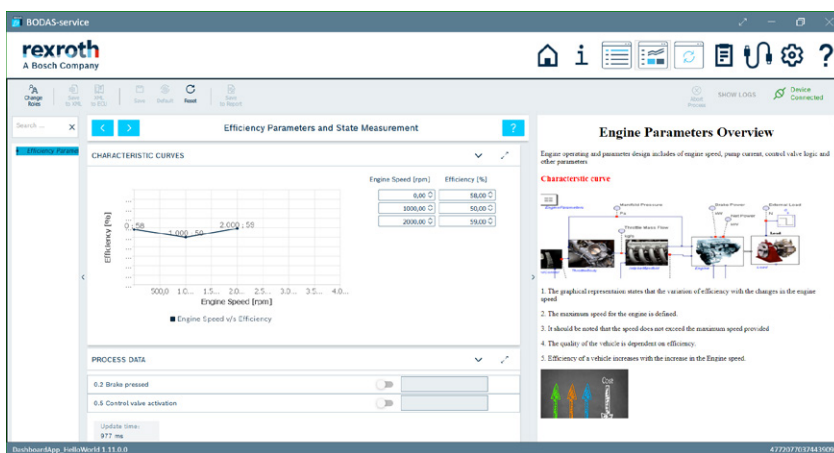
BODAS-service

rexroth
A Bosch Company

Change fonts | Save to XML | XML to ECU | Save | Default | Reset | Save to Report

Abort Process | SHOW LOGS | Device Connected

Search ...

Efficiency Parame

Efficiency Parameters and State Measurement

?

CHARACTERISTIC CURVES

Efficiency [%]

0, 58

1,000, 50

2,000, 59

500,0 1.0... 1.5... 2.0... 2.5... 3.0... 3.5... 4.0...

Engine Speed [rpm]

Engine Speed v/s Efficiency

| Engine Speed [rpm] | Efficiency [%] |
|---|---|
| 0,00 | 58,00 |
| 1000,00 | 50,00 |
| 2000,00 | 59,00 |

PROCESS DATA

0.2 Brake pressed

0.5 Control valve activation

Update time:
977 ms

Engine Parameters Overview

Engine operating and parameters design includes of engine speed, pump current, control valve logic and other parameters

Characteristic curve

Engine Parameters

Manifold Pressure

Throttle Mass Flow

Brake Power

External Load

1. The graphical representation states that the variation of efficiency with the changes in the engine speed

2. The maximum speed for the engine is defined.

3. It should be noted that the speed does not exceed the maximum speed provided

4. The quality of the vehicle is dependent on efficiency.

5. Efficiency of a vehicle increases with the increase in the Engine speed.

DashboardApp_HelloWorld 1.11.0.0

4772077037443900